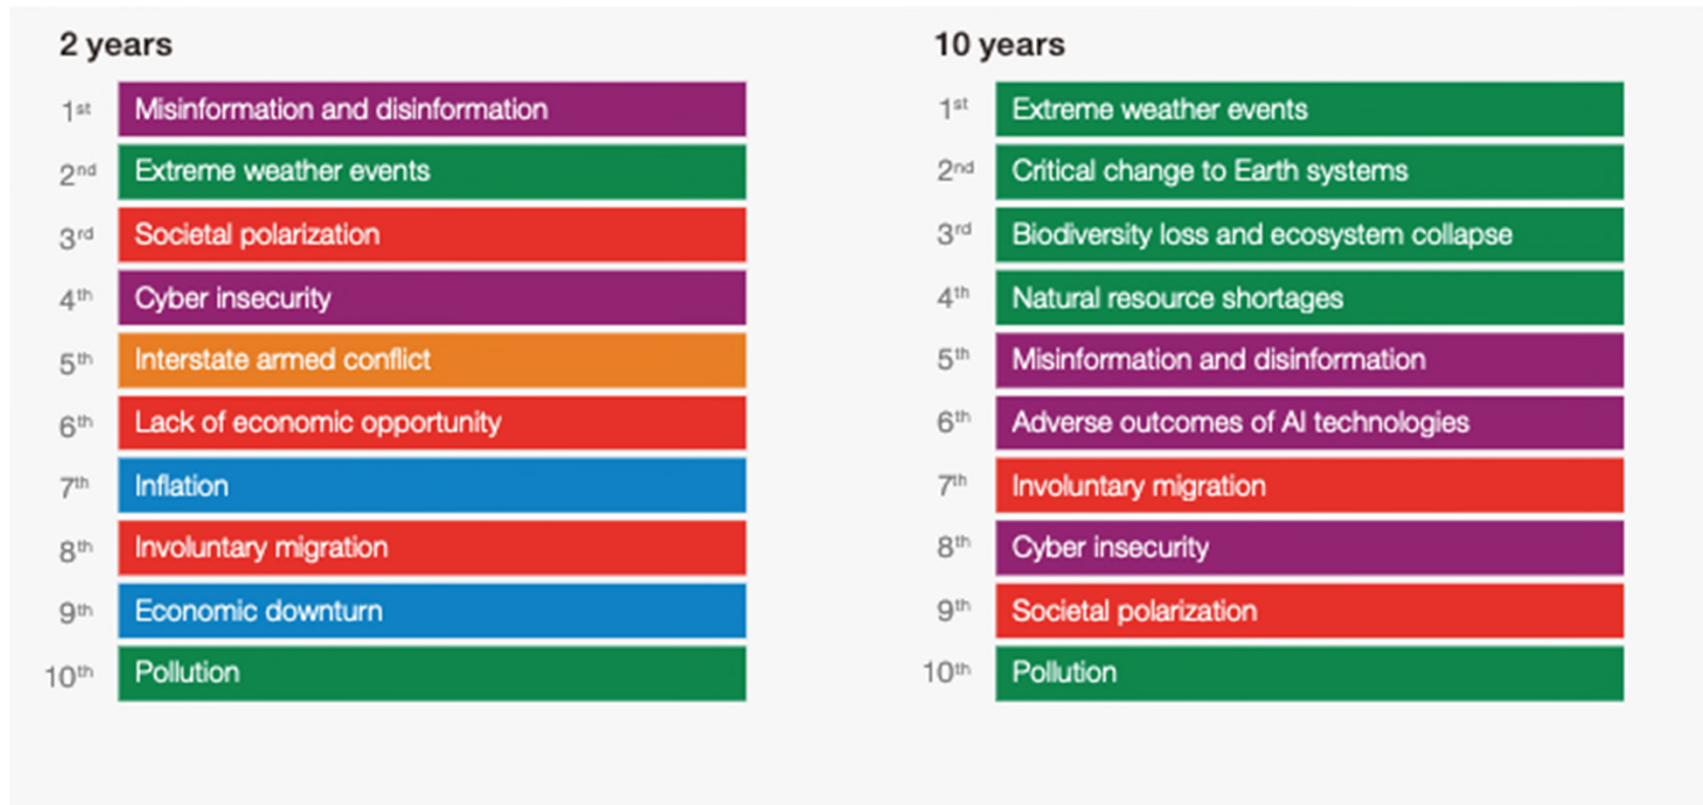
2 years

1st Misinformation and disinformation
2nd Extreme weather events
3rd Societal polarization
4th Cyber insecurity
5th Interstate armed conflict
6th Lack of economic opportunity
7th Inflation
8th Involuntary migration
9th Economic downturn
10th Pollution

10 years

1st Extreme weather events
2nd Critical change to Earth systems
3rd Biodiversity loss and ecosystem collapse
4th Natural resource shortages
5th Misinformation and disinformation
6th Adverse outcomes of AI technologies
7th Involuntary migration
8th Cyber insecurity
9th Societal polarization
10th Pollution